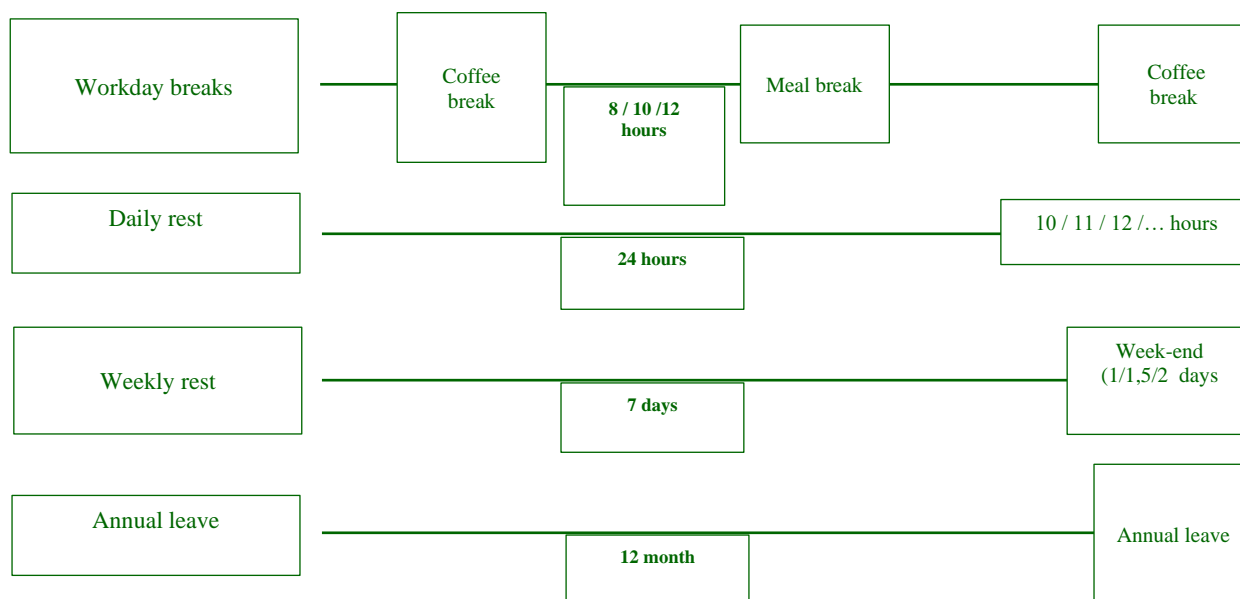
Workday breaks

Coffee break

8 / 10 /12 hours

Meal break

Coffee break

Daily rest

24 hours

10 / 11 / 12 /… hours

Weekly rest

7 days

Week-end (1/1,5/2 days

Annual leave

12 month

Annual leave